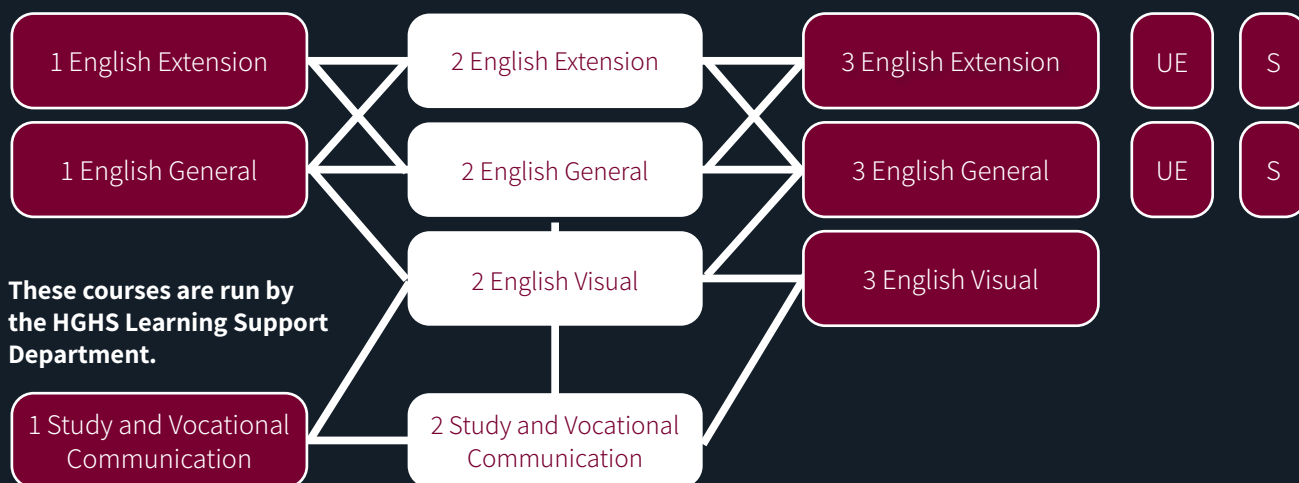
1 English Extension

2 English Extension

3 English Extension

UE

S

1 English General

2 English General

3 English General

UE

S

2 English Visual

3 English Visual

These courses are run by the HGHS Learning Support Department.

1 Study and Vocational Communication

2 Study and Vocational Communication